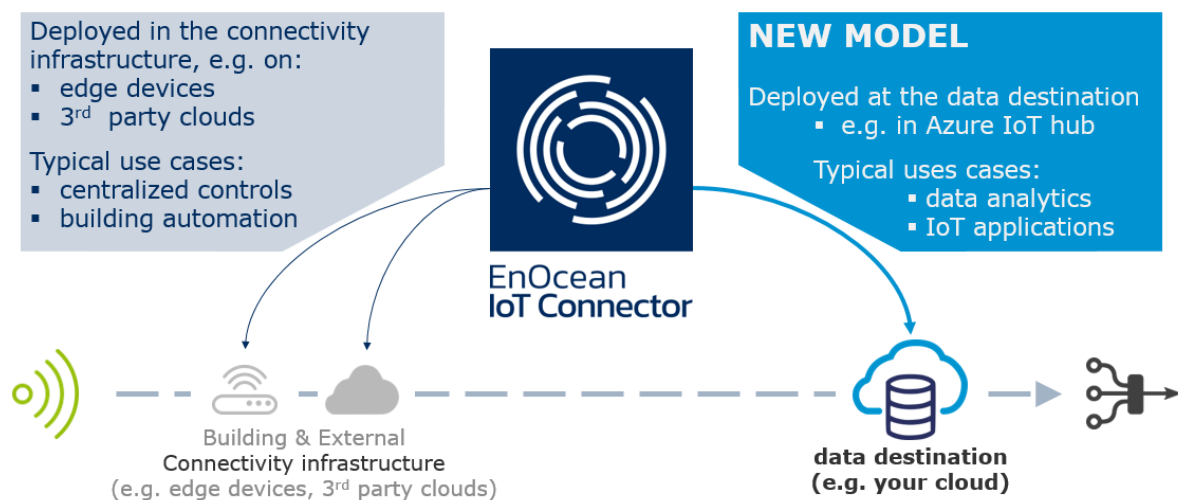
Deployed in the connectivity infrastructure, e.g. on:
▪ edge devices
▪ 3$^{rd}$ party clouds

Typical use cases:
▪ centralized controls
▪ building automation

NEW MODEL

Deployed at the data destination
▪ e.g. in Azure IoT hub

Typical uses cases:
▪ data analytics
▪ IoT applications

EnOcean
IoT Connector

Building & External
Connectivity infrastructure
(e.g. edge devices, 3$^{rd}$ party clouds)

data destination
(e.g. your cloud)